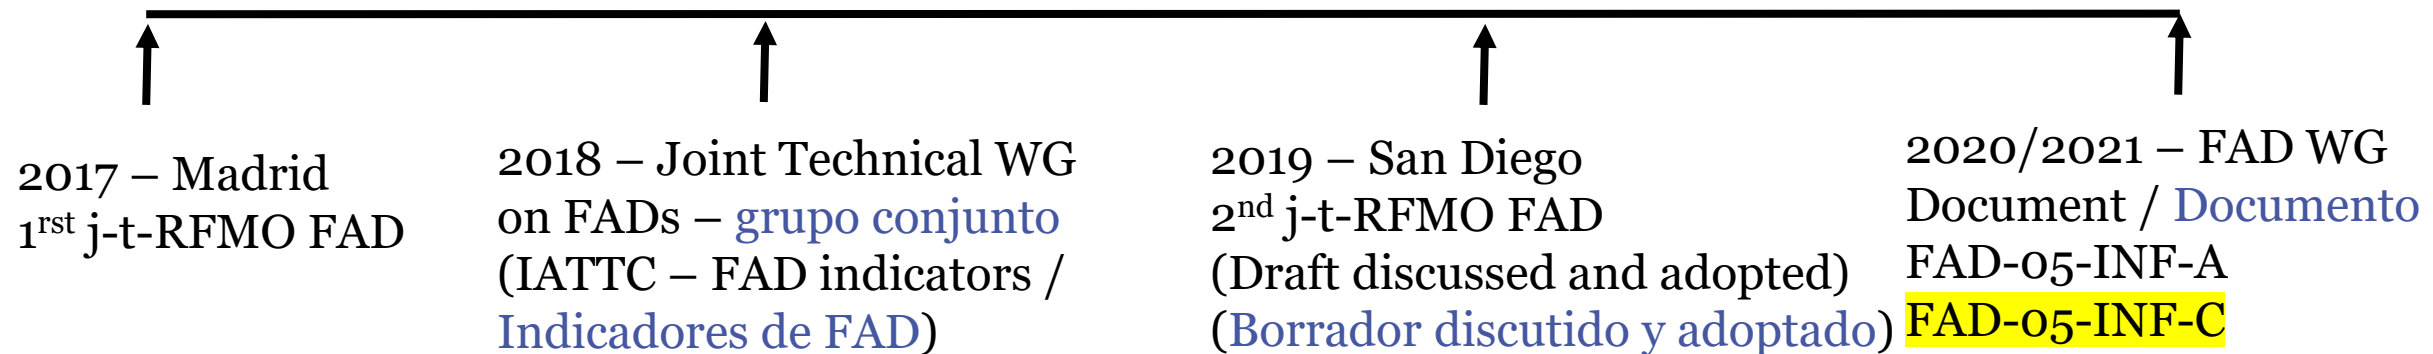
2017 – Madrid
1$^{rst}$ j-t-RFMO FAD

2018 – Joint Technical WG on FADs – grupo conjunto (IATTC – FAD indicators / Indicadores de FAD)

2019 – San Diego
2$^{nd}$ j-t-RFMO FAD
(Draft discussed and adopted)
(Borrador discutido y adoptado)

2020/2021 – FAD WG
Document / Documento
FAD-05-INF-A
FAD-05-INF-C